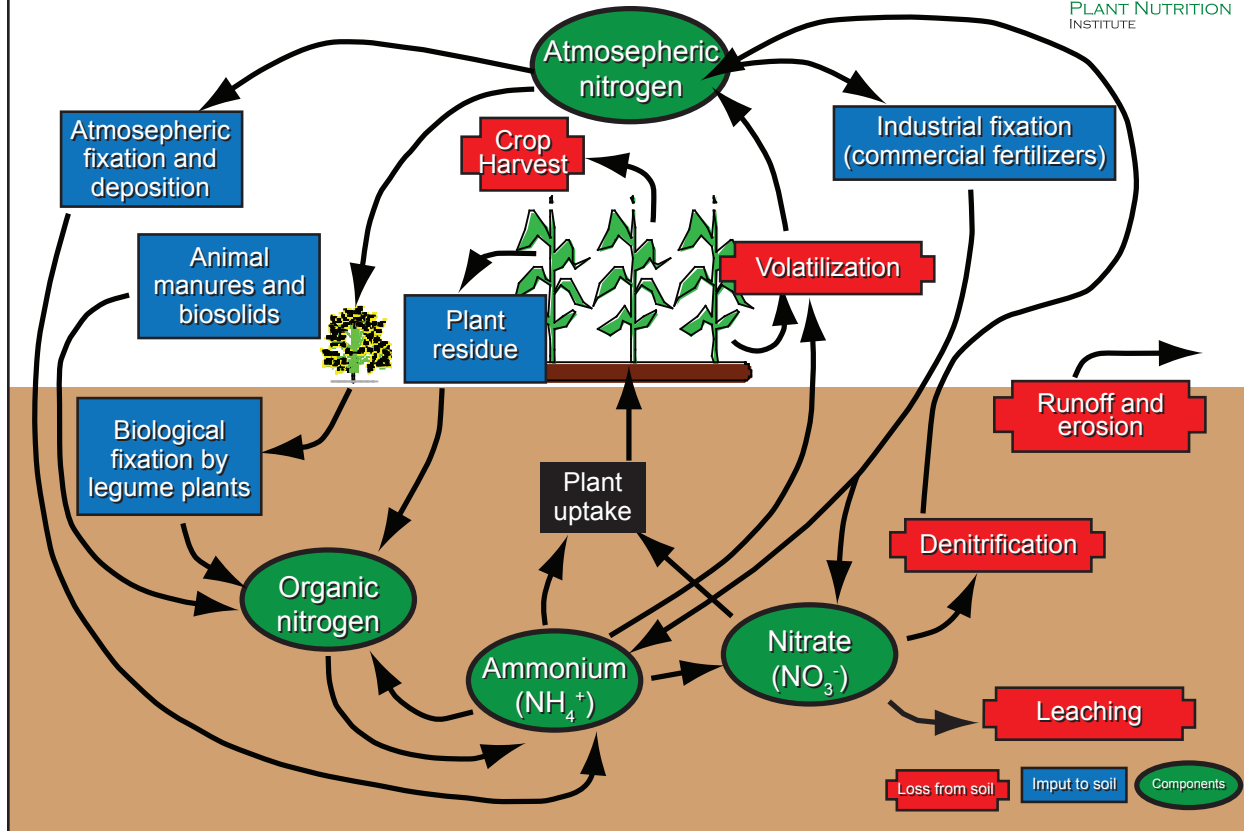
Plant Nutrition
Institute

Atmosepheric nitrogen

Atmosepheric fixation and deposition

Industrial fixation (commercial fertilizers)

Crop Harvest

Animal manures and biosolids

Volatilization

Plant residue

Runoff and erosion

Biological fixation by legume plants

Plant uptake

Denitrification

Organic nitrogen

Nitrate ($NO_3^-$)

Ammonium ($NH_4^+$)

Leaching

Loss from soil

Imput to soil

Components